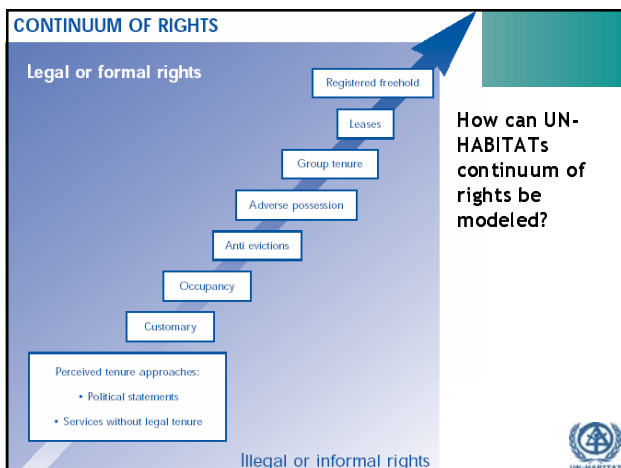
CONTINUUM OF RIGHTS

Legal or formal rights

Registered freehold

Leases

Group tenure

Adverse possession

Anti evictions

Occupancy

Customary

Perceived tenure approaches:

• Political statements

• Services without legal tenure

Illegal or informal rights

How can UN-HABITATs continuum of rights be modeled?

UN-HABITAT